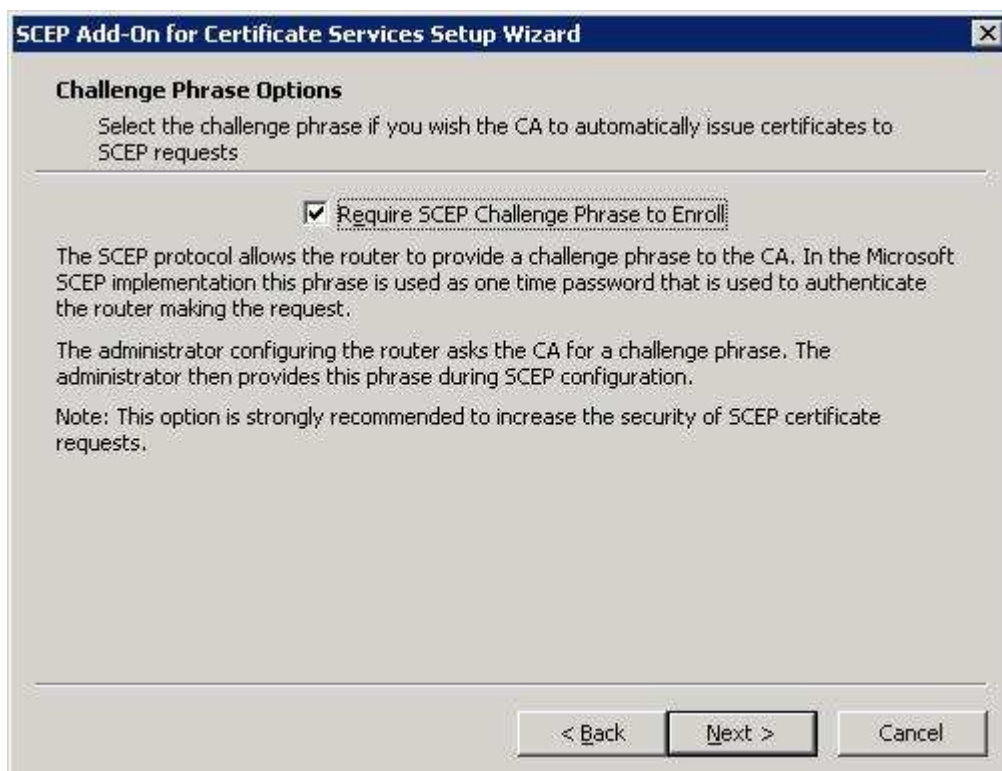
SCEP Add-On for Certificate Services Setup Wizard

Challenge Phrase Options

Select the challenge phrase if you wish the CA to automatically issue certificates to SCEP requests

Require SCEP Challenge Phrase to Enroll

The SCEP protocol allows the router to provide a challenge phrase to the CA. In the Microsoft SCEP implementation this phrase is used as one time password that is used to authenticate the router making the request.

The administrator configuring the router asks the CA for a challenge phrase. The administrator then provides this phrase during SCEP configuration.

Note: This option is strongly recommended to increase the security of SCEP certificate requests.

< Back
Next >
Cancel